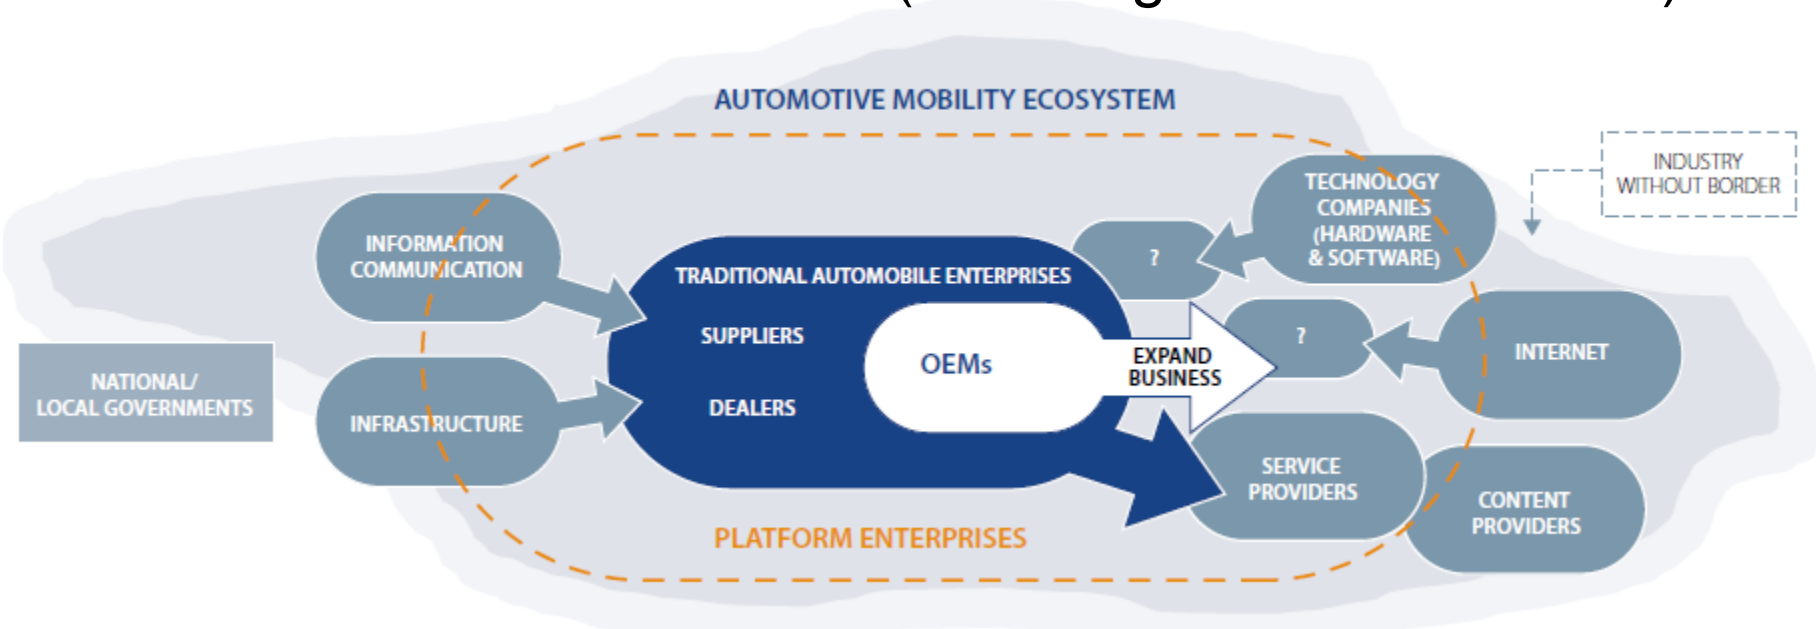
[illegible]

AUTOMOTIVE MOBILITY ECOSYSTEM

INDUSTRY WITHOUT BORDER

TECHNOLOGY COMPANIES (HARDWARE & SOFTWARE)

INFORMATION COMMUNICATION

?

TRADITIONAL AUTOMOBILE ENTERPRISES

SUPPLIERS

OEMs

EXPAND BUSINESS

?

INTERNET

NATIONAL/ LOCAL GOVERNMENTS

INFRASTRUCTURE

DEALERS

SERVICE PROVIDERS

CONTENT PROVIDERS

PLATFORM ENTERPRISES